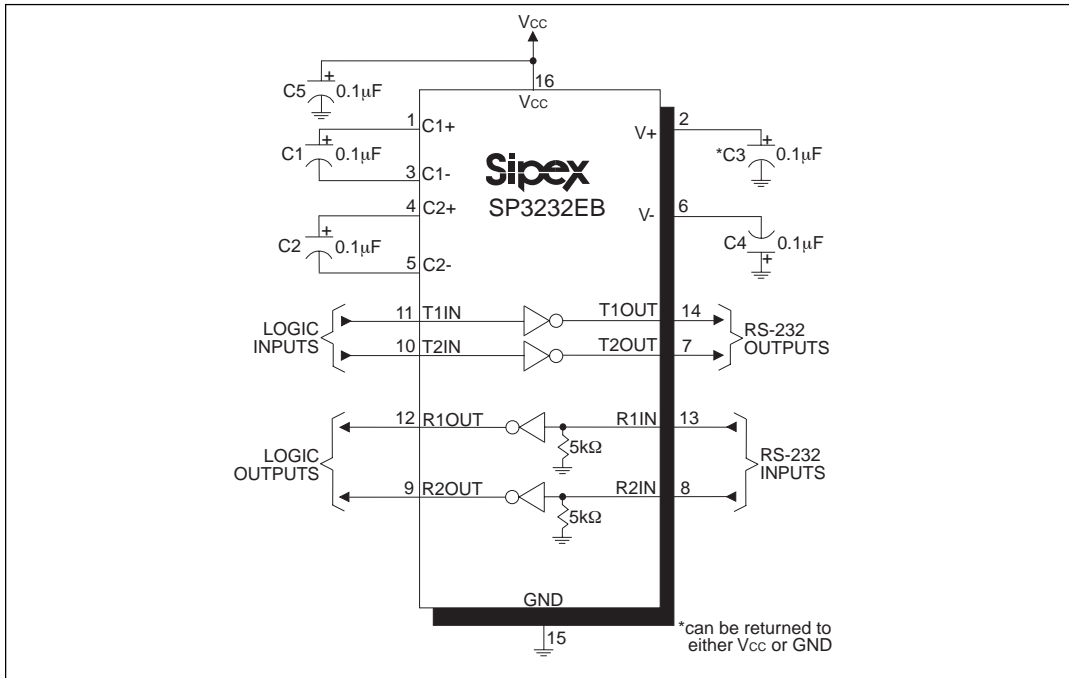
VCC

C5 + 0.1μF

16

VCC

1 C1+

C1 + 0.1μF

3 C1-

4 C2+

C2 + 0.1μF

5 C2-

Sipex

SP3232EB

V+ 2

*C3 + 0.1μF

V- 6

C4 + 0.1μF

LOGIC INPUTS

11 T1IN

T1OUT 14

10 T2IN

T2OUT 7

RS-232 OUTPUTS

LOGIC OUTPUTS

12 R1OUT

R1IN 13

5kΩ

9 R2OUT

R2IN 8

5kΩ

RS-232 INPUTS

GND

15

*can be returned to either VCC or GND